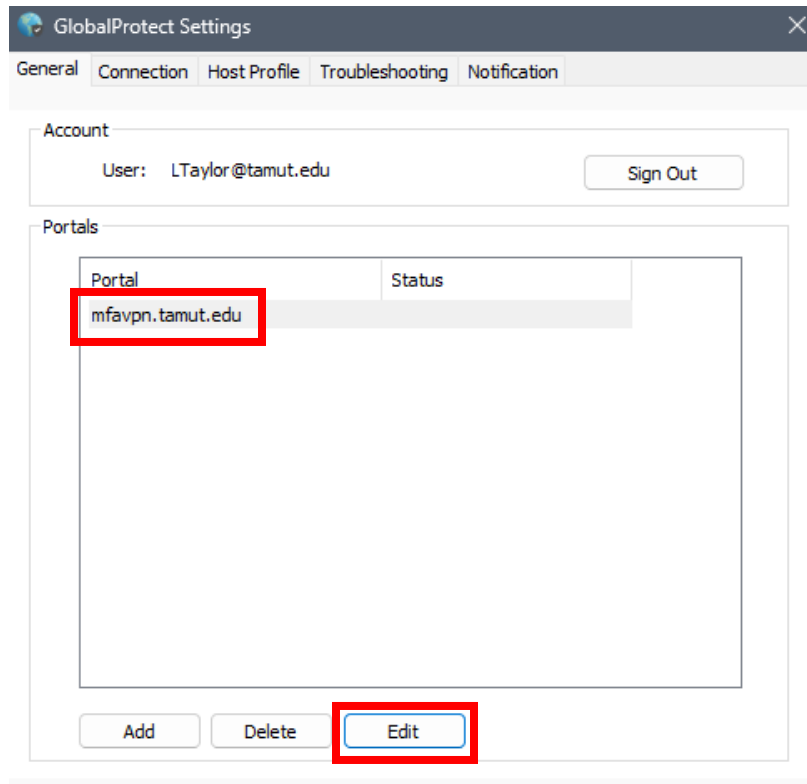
GlobalProtect Settings

General Connection Host Profile Troubleshooting Notification

Account

User: LTaylor@tamut.edu

Sign Out

Portals

| Portal | Status |
|---|---|
| mfavpn.tamut.edu | |

Add Delete Edit